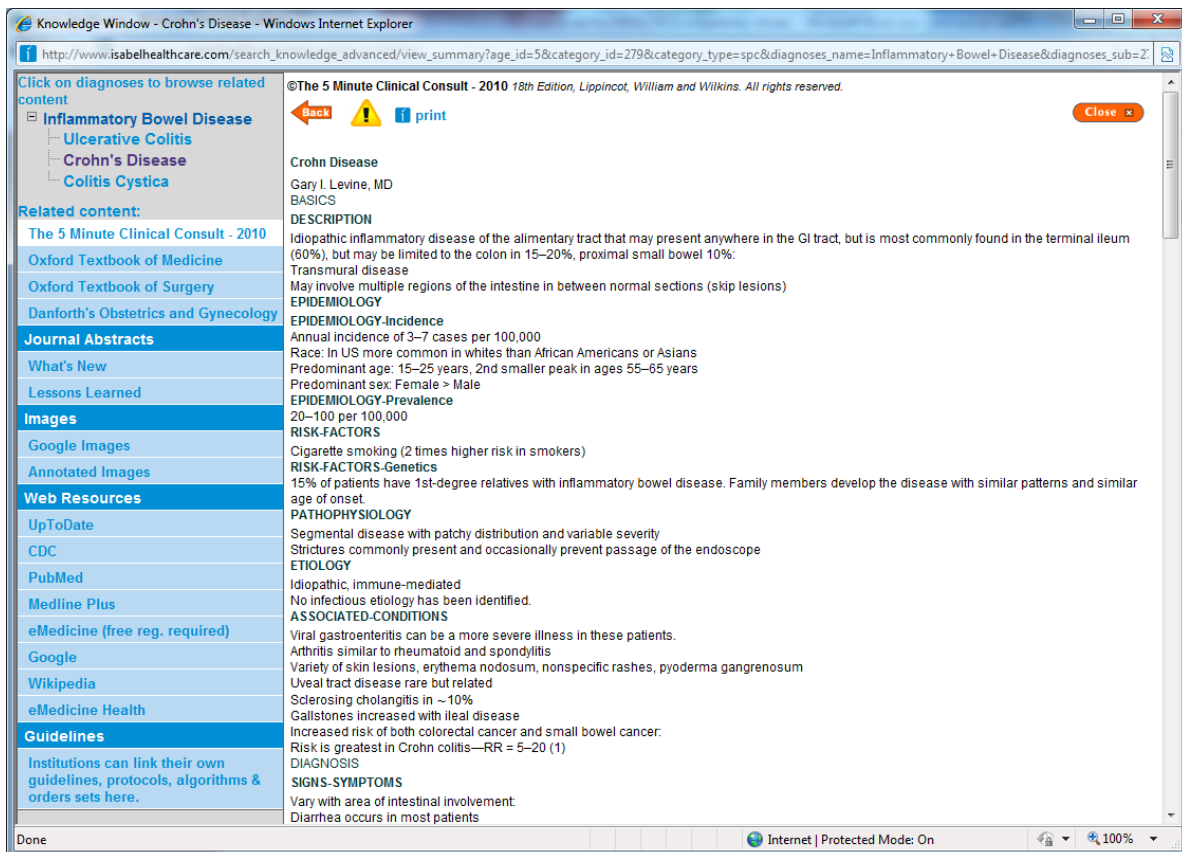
Knowledge Window - Crohn's Disease - Windows Internet Explorer

http://www.isabelhealthcare.com/search_knowledge_advanced/view_summary?age_id=5&category_id=279&category_type=spc&diagnoses_name=Inflammatory+Bowel+Disease&diagnoses_sub=2

Click on diagnoses to browse related content
Inflammatory Bowel Disease
Ulcerative Colitis
Crohn's Disease
Colitis Cystica

Related content:
The 5 Minute Clinical Consult - 2010
Oxford Textbook of Medicine
Oxford Textbook of Surgery
Danforth's Obstetrics and Gynecology
Journal Abstracts
What's New
Lessons Learned
Images
Google Images
Annotated Images
Web Resources
UpToDate
CDC
PubMed
Medline Plus
eMedicine (free reg. required)
Google
Wikipedia
eMedicine Health
Guidelines
Institutions can link their own guidelines, protocols, algorithms & orders sets here.

©The 5 Minute Clinical Consult - 2010 18th Edition, Lippincot, William and Wilkins. All rights reserved.

Back print Close

Crohn Disease

Gary I. Levine, MD
BASICS
DESCRIPTION
Idiopathic inflammatory disease of the alimentary tract that may present anywhere in the GI tract, but is most commonly found in the terminal ileum (60%), but may be limited to the colon in 15–20%, proximal small bowel 10%:
Transmural disease
May involve multiple regions of the intestine in between normal sections (skip lesions)
EPIDEMIOLOGY
EPIDEMIOLOGY-Incidence
Annual incidence of 3–7 cases per 100,000
Race: In US more common in whites than African Americans or Asians
Predominant age: 15–25 years, 2nd smaller peak in ages 55–65 years
Predominant sex: Female > Male
EPIDEMIOLOGY-Prevalence
20–100 per 100,000
RISK-FACTORS
Cigarette smoking (2 times higher risk in smokers)
RISK-FACTORS-Genetics
15% of patients have 1st-degree relatives with inflammatory bowel disease. Family members develop the disease with similar patterns and similar age of onset.
PATHOPHYSIOLOGY
Segmental disease with patchy distribution and variable severity
Strictures commonly present and occasionally prevent passage of the endoscope
ETIOLOGY
Idiopathic, immune-mediated
No infectious etiology has been identified.
ASSOCIATED-CONDITIONS
Viral gastroenteritis can be a more severe illness in these patients.
Arthritis similar to rheumatoid and spondylitis
Variety of skin lesions, erythema nodosum, nonspecific rashes, pyoderma gangrenosum
Uveal tract disease rare but related
Sclerosing cholangitis in ~10%
Gallstones increased with ileal disease
Increased risk of both colorectal cancer and small bowel cancer:
Risk is greatest in Crohn colitis—RR = 5–20 (1)
DIAGNOSIS
SIGNS-SYMPTOMS
Vary with area of intestinal involvement:
Diarrhea occurs in most patients

Done Internet | Protected Mode: On 100%